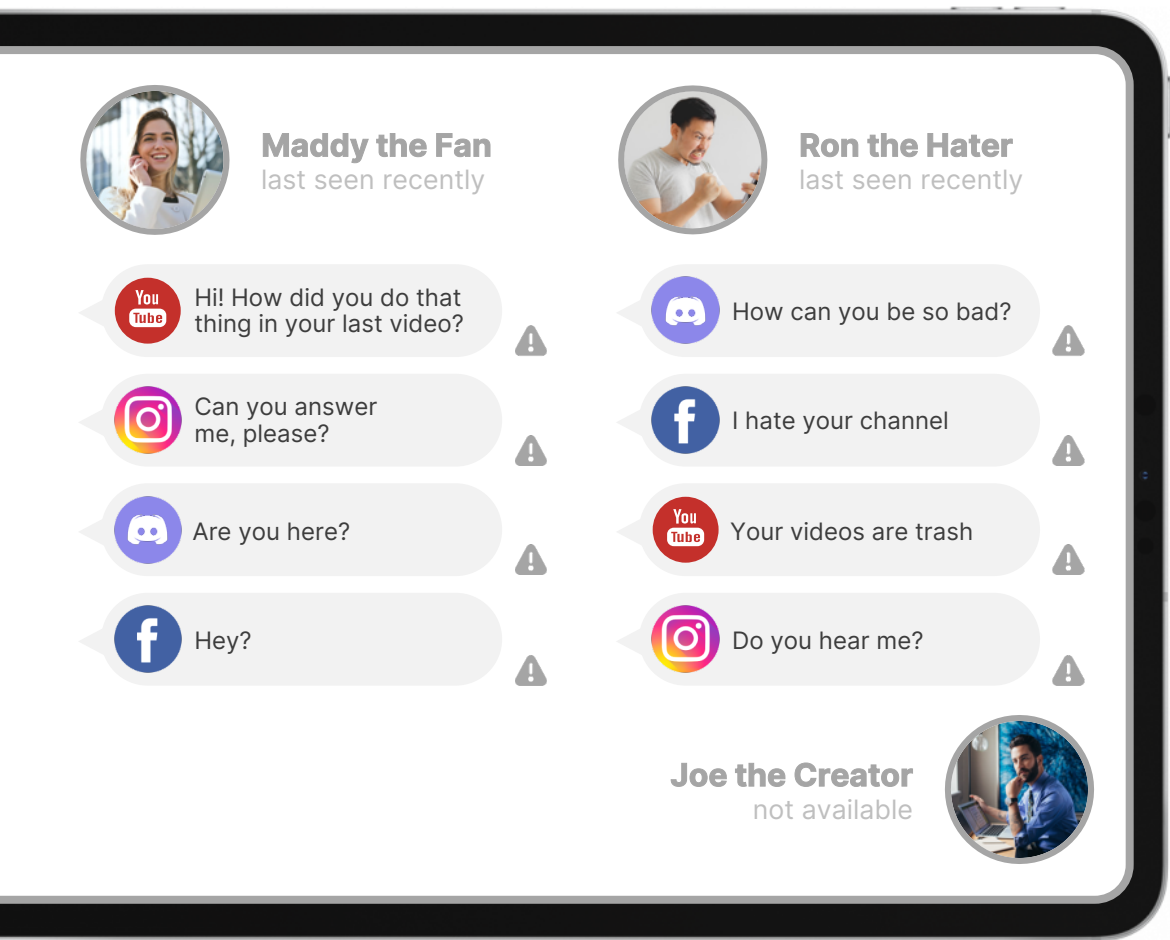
Maddy the Fan
last seen recently

You Tube Hi! How did you do that thing in your last video?

Can you answer me, please?

Are you here?

Hey?

Ron the Hater
last seen recently

How can you be so bad?

I hate your channel

You Tube Your videos are trash

Do you hear me?

Joe the Creator
not available